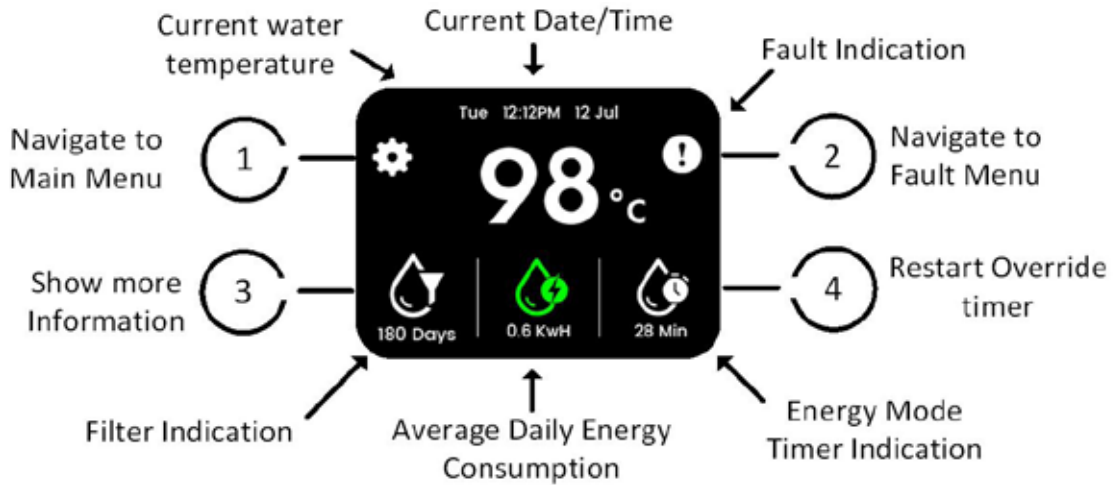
Current water temperature

Current Date/Time

Fault Indication

Navigate to Main Menu

1

Tue 12:12PM 12 Jul

98 °C

2

Navigate to Fault Menu

Show more Information

3

180 Days

0.6 KwH

28 Min

4

Restart Override timer

Filter Indication

Average Daily Energy Consumption

Energy Mode Timer Indication